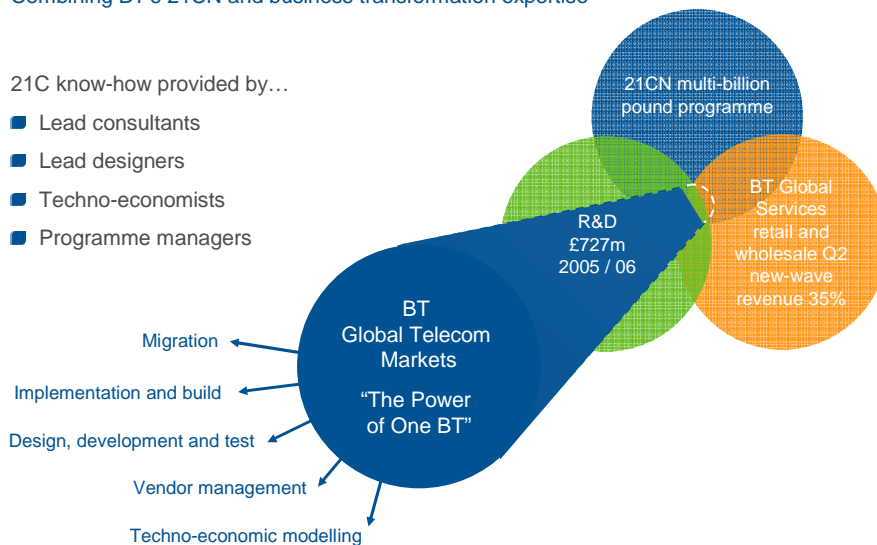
Combining BT's 21CN and business transformation expertise

21C know-how provided by…

Lead consultants

Lead designers

Techno-economists

Programme managers

21CN multi-billion pound programme

R&D £727m 2005 / 06

BT Global Services retail and wholesale Q2 new-wave revenue 35%

BT Global Telecom Markets

"The Power of One BT"

Migration

Implementation and build

Design, development and test

Vendor management

Techno-economic modelling